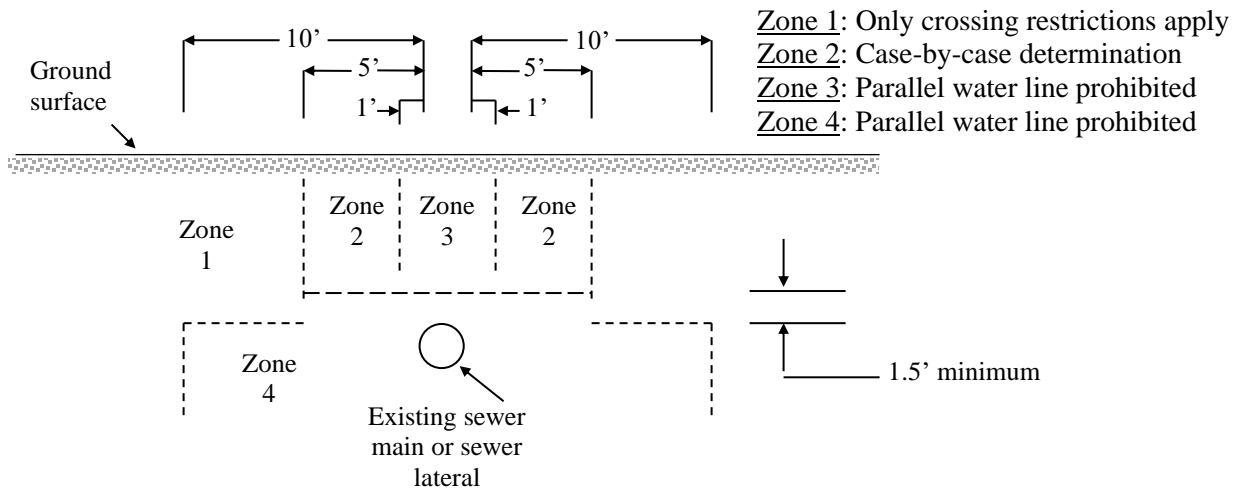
10’
5’
1’
10’
5’
1’

Zone 1: Only crossing restrictions apply
Zone 2: Case-by-case determination
Zone 3: Parallel water line prohibited
Zone 4: Parallel water line prohibited

Ground surface

Zone 1

Zone 2

Zone 3

Zone 2

Zone 4

Existing sewer main or sewer lateral

1.5’ minimum